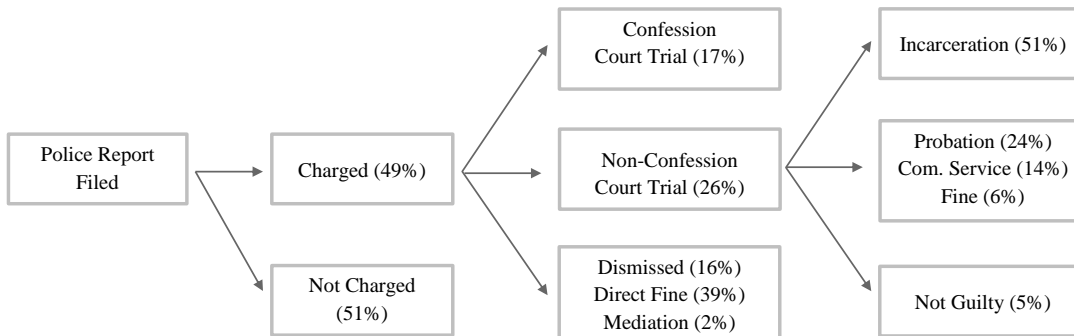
Police Report Filed

Charged (49%)

Not Charged (51%)

Confession Court Trial (17%)

Non-Confession Court Trial (26%)

Dismissed (16%)
Direct Fine (39%)
Mediation (2%)

Incarceration (51%)

Probation (24%)
Com. Service (14%)
Fine (6%)

Not Guilty (5%)